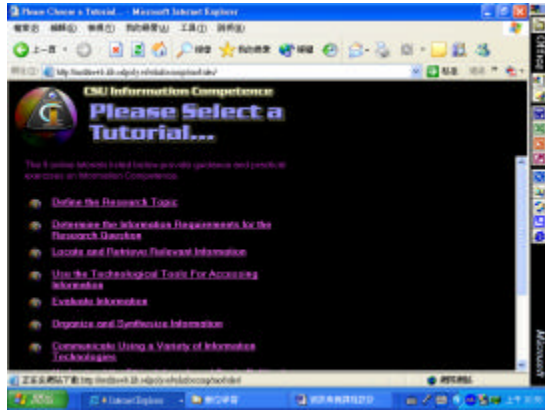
Please Choose a Tutorial... - Microsoft Internet Explorer

檔案(F) 編輯(E) 檢視(V) 我的最愛(A) 工具(T) 說明(H)

上一頁 搜尋 我的最愛

網址(D) http://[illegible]

CSU Information Competence

Please Select a Tutorial...

The 8 online tutorials listed below provide guidance and practical exercises on Information Competence.

Define the Research Topic

Determine the Information Requirements for the Research Question

Locate and Retrieve Relevant Information

Use the Technological Tools For Accessing Information

Evaluate Information

Organize and Synthesize Information

Communicate Using a Variety of Information Technologies

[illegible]

開始 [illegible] Internet Explorer

網際網路